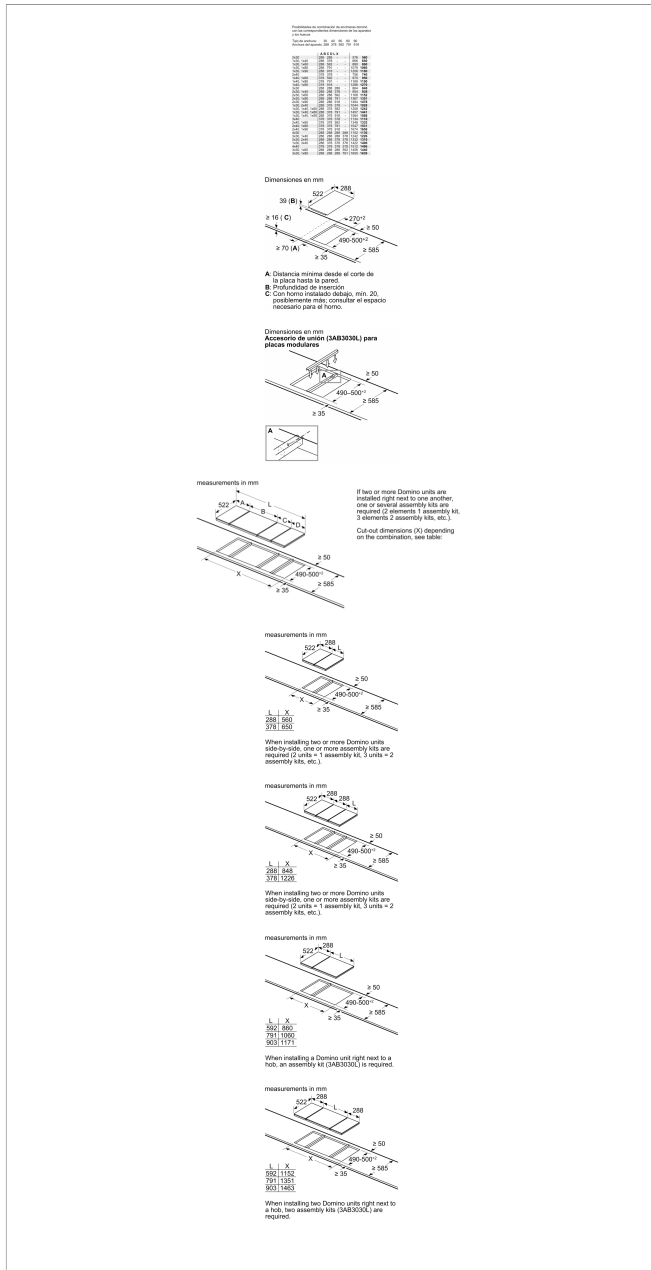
Posibilidades de combinación de encimeras domino con las correspondientes dimensiones de los aparatos y los huecos

Tipo de encimera: 30 40 60 80 90
Anchura del aparato: 288 378 592 791 816

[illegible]

Dimensiones en mm

522
288
39 (B)
≥ 16 (C)
270$^{+2}$
≥ 50
490–500$^{+2}$
≥ 70 (A)
≥ 35
≥ 585

A: Distancia mínima desde el corte de la placa hasta la pared.
B: Profundidad de inserción
C: Con horno instalado debajo, mín. 20, posiblemente más; consultar el espacio necesario para el horno.

Dimensiones en mm
Accesorio de unión (3AB3030L) para placas modulares

A
≥ 50
490–500$^{+2}$
≥ 585
≥ 35

A

measurements in mm

522
A
L
B
C
D
≥ 50
490-500$^{+2}$
X
≥ 35
≥ 585

If two or more Domino units are installed right next to one another, one or several assembly kits are required (2 elements 1 assembly kit, 3 elements 2 assembly kits, etc.).

Cut-out dimensions (X) depending on the combination, see table:

measurements in mm

522
288
L
≥ 50
490-500$^{+2}$
X
≥ 35
≥ 585

| L | X |
|---|---|
| 288 | 560 |
| 378 | 650 |

When installing two or more Domino units side-by-side, one or more assembly kits are required (2 units = 1 assembly kit, 3 units = 2 assembly kits, etc.).

measurements in mm

522
288
288
L
≥ 50
490-500$^{+2}$
X
≥ 35
≥ 585

| L | X |
|---|---|
| 288 | 848 |
| 378 | 1226 |

When installing two or more Domino units side-by-side, one or more assembly kits are required (2 units = 1 assembly kit, 3 units = 2 assembly kits, etc.).

measurements in mm

522
288
L
≥ 50
490-500$^{+2}$
X
≥ 35
≥ 585

| L | X |
|---|---|
| 592 | 860 |
| 791 | 1060 |
| 903 | 1171 |

When installing a Domino unit right next to a hob, an assembly kit (3AB3030L) is required.

measurements in mm

522
288
L
288
≥ 50
490-500$^{+2}$
X
≥ 35
≥ 585

| L | X |
|---|---|
| 592 | 1152 |
| 791 | 1351 |
| 903 | 1463 |

When installing two Domino units right next to a hob, two assembly kits (3AB3030L) are required.